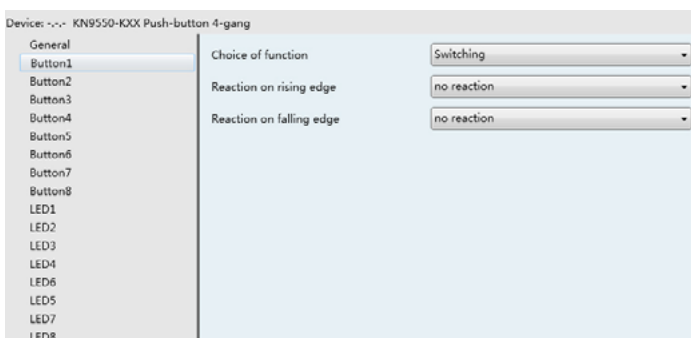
Device: -.-.- KN9550-KXX Push-button 4-gang

General
Button1
Button2
Button3
Button4
Button5
Button6
Button7
Button8
LED1
LED2
LED3
LED4
LED6
LED5
LED7
LED8

Choice of function | Switching
Reaction on rising edge | no reaction
Reaction on falling edge | no reaction